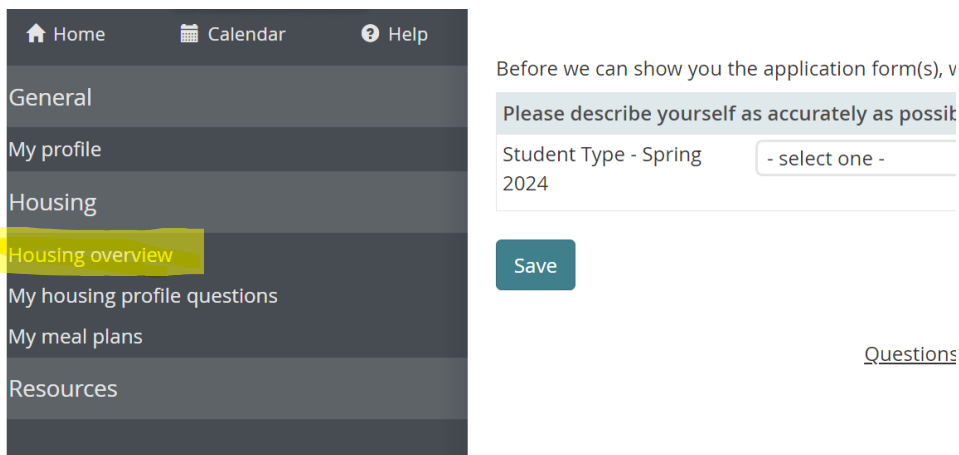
Home Calendar Help

General

My profile

Housing

Housing overview

My housing profile questions

My meal plans

Resources

Before we can show you the application form(s), w

| Please describe yourself as accurately as possib | |
|---|---|
| Student Type - Spring 2024 | - select one - |

Save

Questions